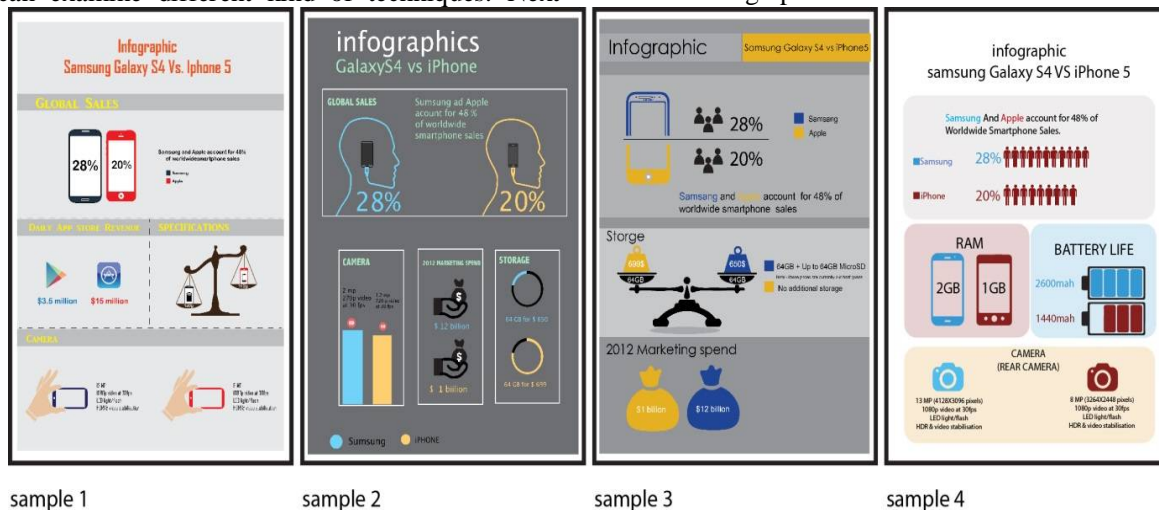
can examine different kind of techniques. With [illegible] g p

Infographic
Samsung Galaxy S4 Vs. Iphone 5

GLOBAL SALES

28% 20%

Samsung and Apple account for 48% of worldwidesmartphone sales

Samsung
Apple

DAILY APP STORE REVENUE

SPECIFICATIONS

$3.6 million $15 million

CAMERA

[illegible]

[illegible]

infographics
GalaxyS4 vs iPhone

GLOBAL SALES

Sumsung ad Apple account for 48 % of worldwide smartphone sales

28% 20%

CAMERA

2012 MARKETING SPEND

STORAGE

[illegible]

$ 12 billion

$ 1 billion

64 GB for $ 650

64 GB for $ 690

Samsung iPHONE

Infographic

Samsung Galaxy S4 vs iPhone5

28%

20%

Samsung
Apple

Samsang and Apple account for 48% of worldwide smartphone sales

Storge

690$ 650$
64GB 64GB

64GB + Up to 64GB MicroSD

No additional storage

2012 Marketing spend

$1 billion $12 billion

infographic
samsung Galaxy S4 VS iPhone 5

Samsung And Apple account for 48% of Worldwide Smartphone Sales.

Samsung 28%

iPhone 20%

RAM

2GB 1GB

BATTERY LIFE

2600mah

1440mah

CAMERA
(REAR CAMERA)

13 MP (4128X3096 pixels)
1080p video at 30fps
LED light/flash
HDR & video stabilisation

8 MP (3264X2448 pixels)
1080p video at 30fps
LED light/flash
HDR & video stabilisation

sample 1

sample 2

sample 3

sample 4